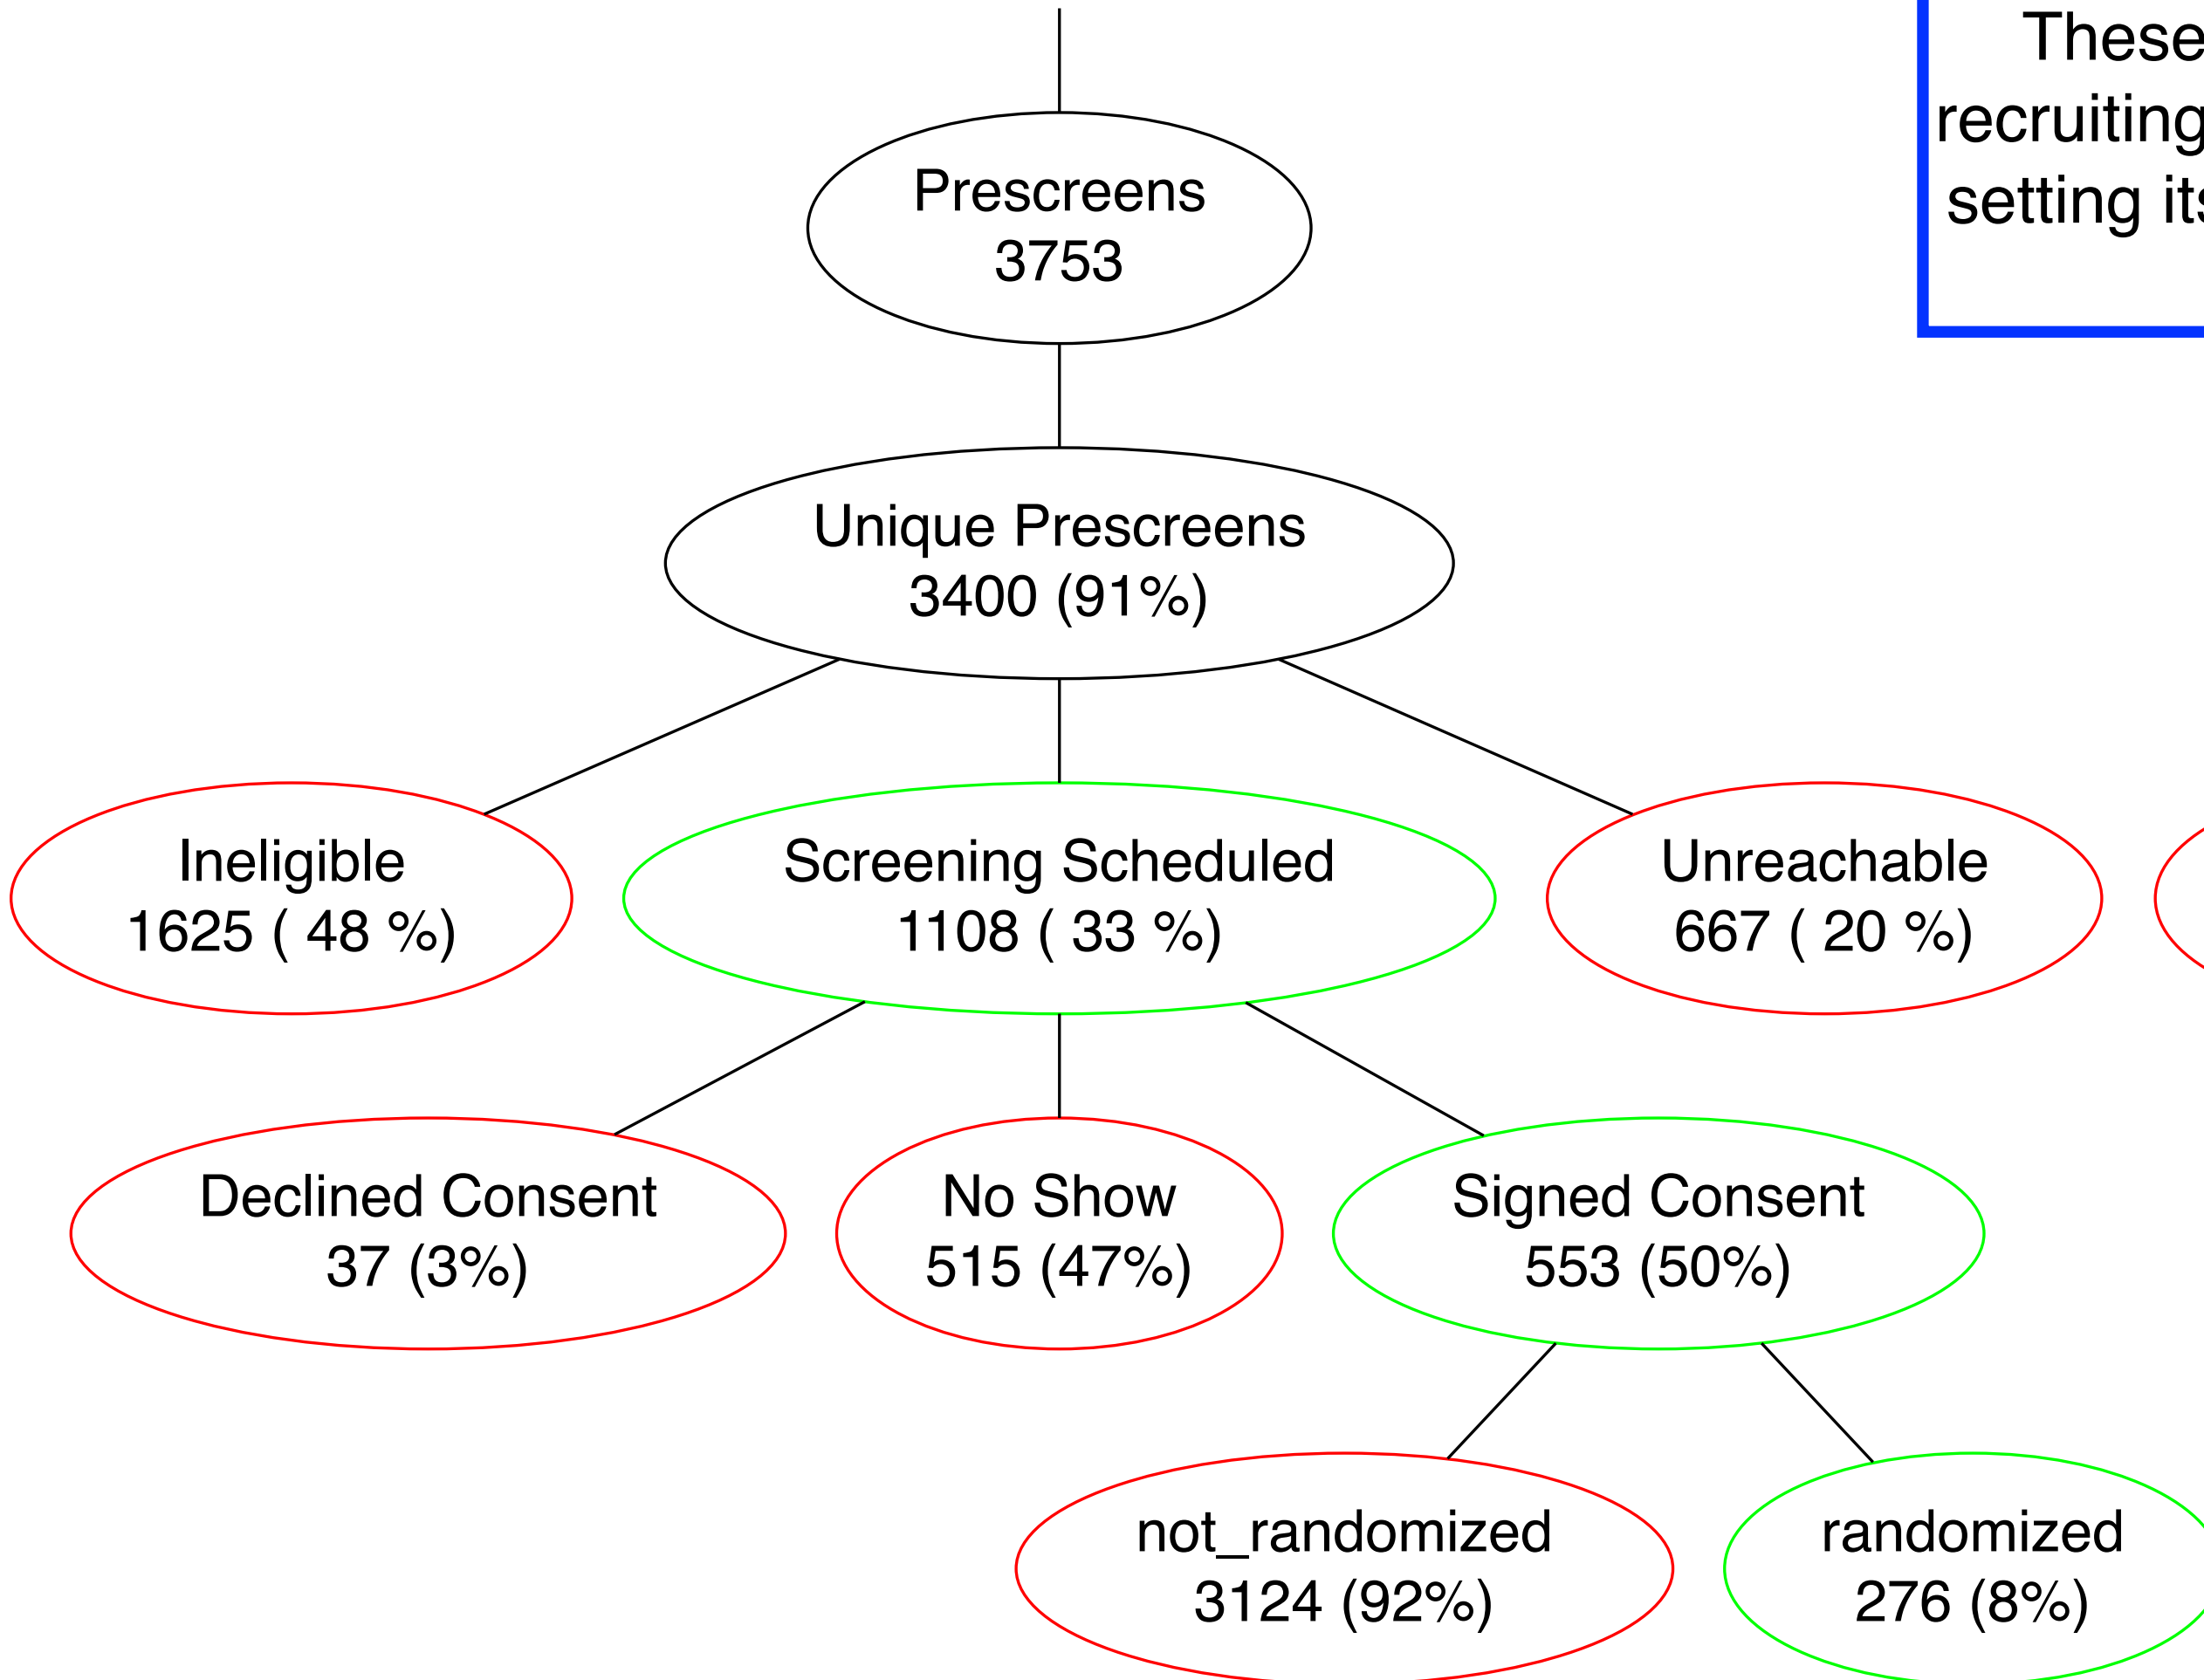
These
recruiting
setting its

Prescreens
3753

Unique Prescreens
3400 (91%)

Ineligible
1625 ( 48 %)

Screening Scheduled
1108 ( 33 %)

Unreachable
667 ( 20 %)

Declined Consent
37 (3%)

No Show
515 (47%)

Signed Consent
553 (50%)

not_randomized
3124 (92%)

randomized
276 (8%)